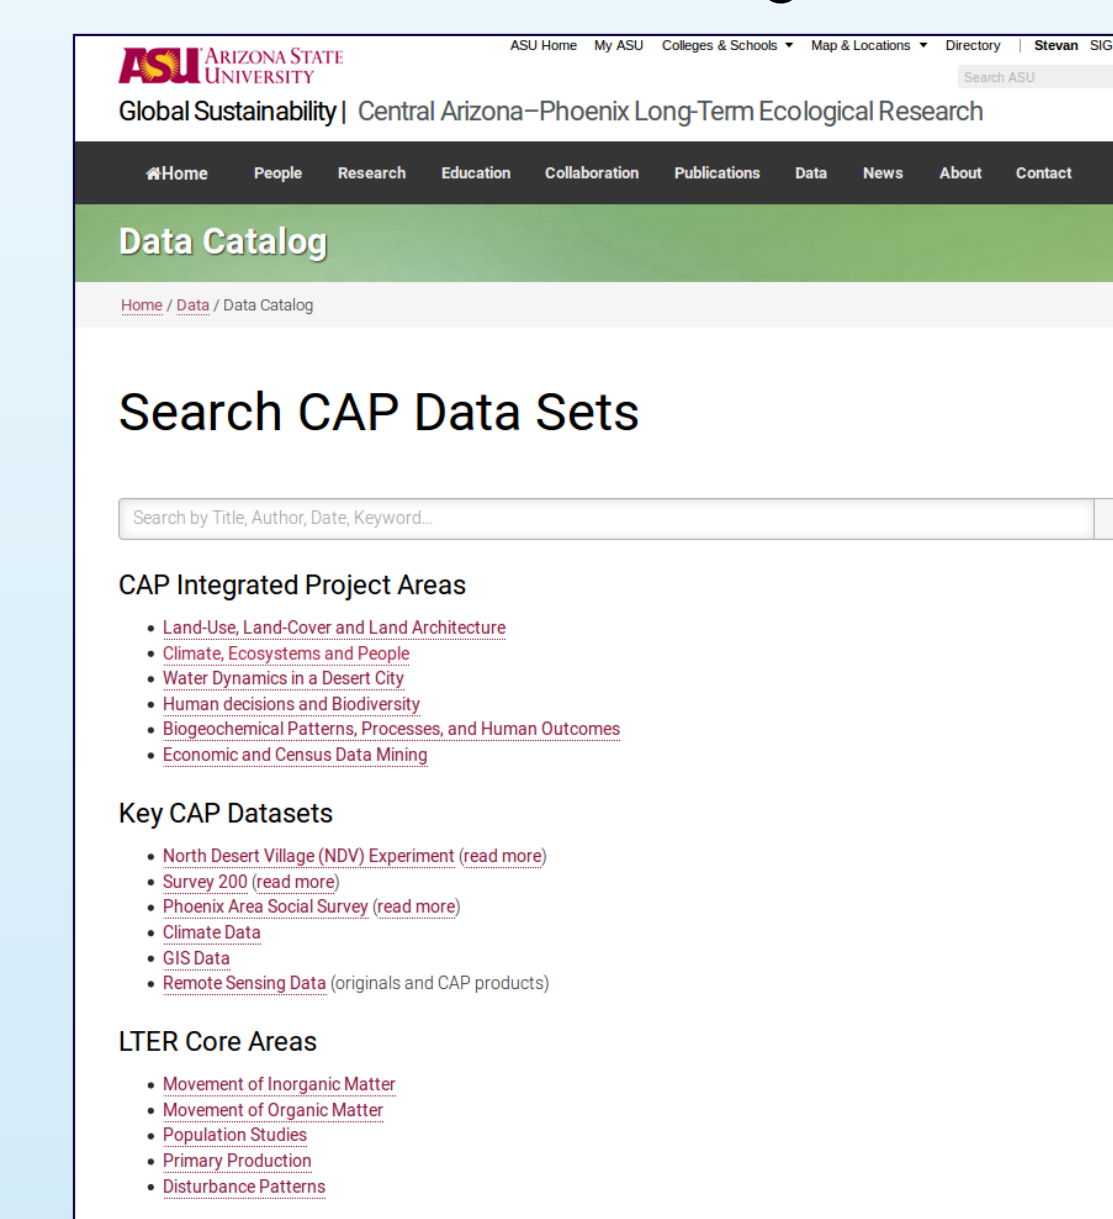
ASU Arizona State University

ASU Home My ASU Colleges & Schools ▾ Map & Locations ▾ Directory | Stevan SIG

Search ASU

Global Sustainability | Central Arizona–Phoenix Long-Term Ecological Research

Home People Research Education Collaboration Publications Data News About Contact

Data Catalog

Home / Data / Data Catalog

Search CAP Data Sets

Search by Title, Author, Date, Keyword...

CAP Integrated Project Areas

- Land-Use, Land-Cover and Land Architecture
- Climate, Ecosystems and People
- Water Dynamics in a Desert City
- Human decisions and Biodiversity
- Biogeochemical Patterns, Processes, and Human Outcomes
- Economic and Census Data Mining

Key CAP Datasets

- North Desert Village (NDV) Experiment (read more)
- Survey 200 (read more)
- Phoenix Area Social Survey (read more)
- Climate Data
- GIS Data
- Remote Sensing Data (originals and CAP products)

LTER Core Areas

- Movement of Inorganic Matter
- Movement of Organic Matter
- Population Studies
- Primary Production
- Disturbance Patterns